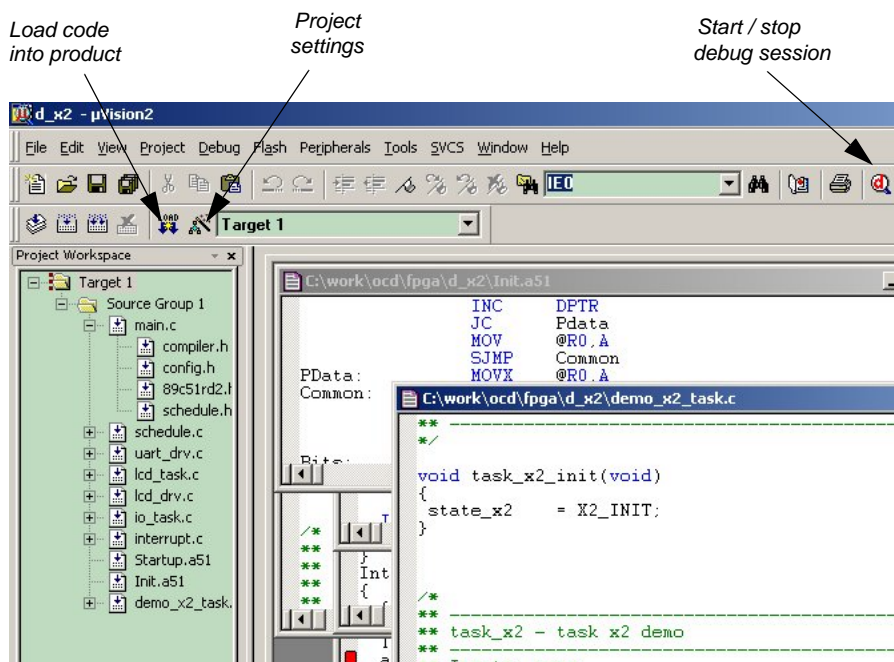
Load code into product

Project settings

Start / stop debug session

d_x2 - µVision2

File Edit View Project Debug Flash Peripherals Tools SVCS Window Help

IEO

Target 1

Project Workspace

Target 1
Source Group 1
main.c
compiler.h
config.h
89c51rd2.h
schedule.h
schedule.c
uart_drv.c
lcd_task.c
lcd_drv.c
io_task.c
interrupt.c
Startup.a51
Init.a51
demo_x2_task.

C:\work\ocd\fpga\d_x2\Init.a51

INC DPTR
JC Pdata
MOV @R0,A
SJMP Common
PData: MOVX @R0,A
Common:

Bits:

C:\work\ocd\fpga\d_x2\demo_x2_task.c

** ----------------------------------------
*/

void task_x2_init(void)
{
 state_x2 = X2_INIT;
}

/*
** ----------------------------------------
** task_x2 - task x2 demo
** ----------------------------------------